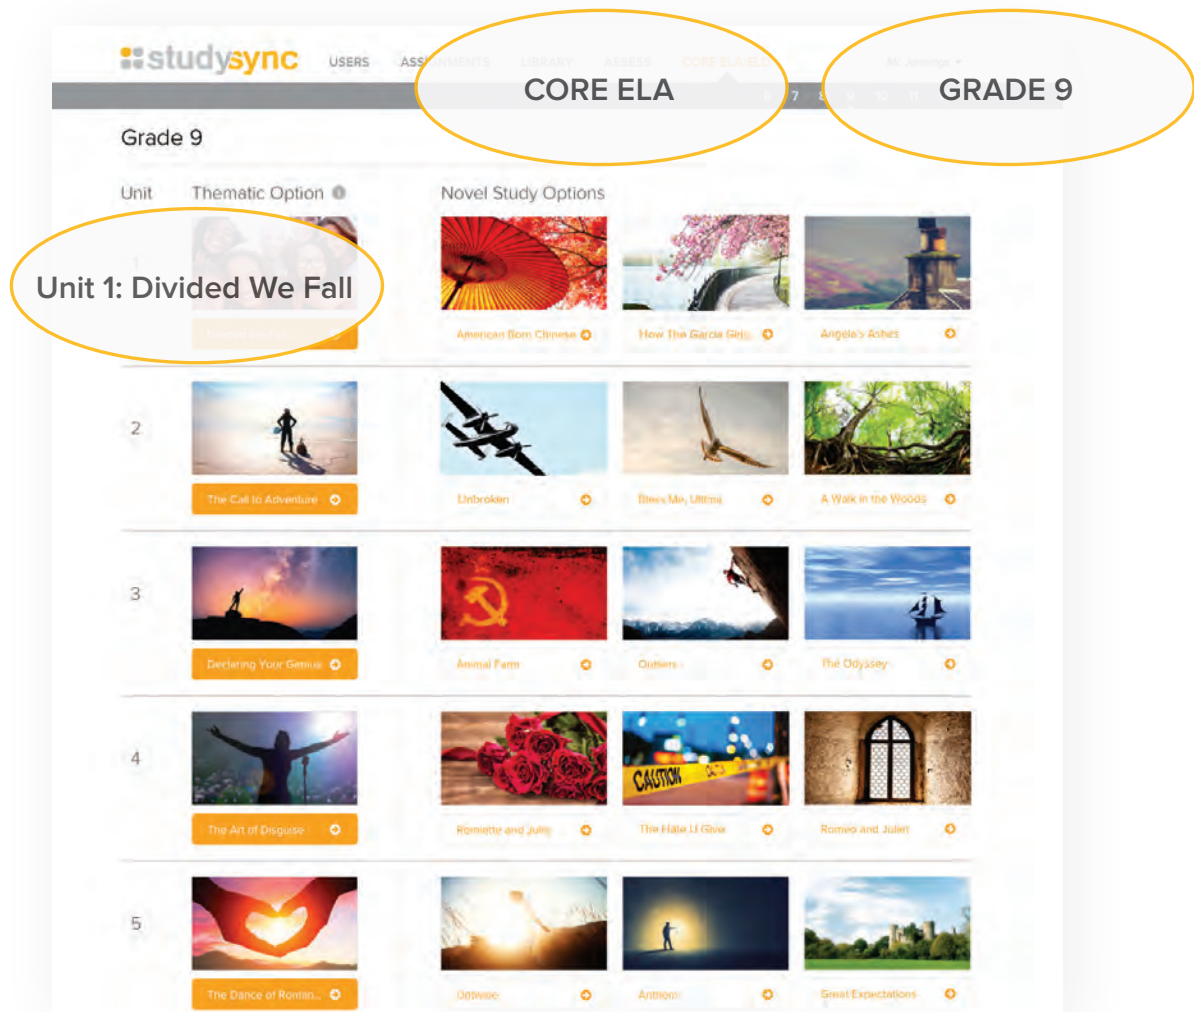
studysync USERS ASS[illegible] LIBRARY ASSESS CORE ELA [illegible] Mr. Jennings

CORE ELA

GRADE 9

6 7 8 9 10 11

Grade 9

Unit Thematic Option

Novel Study Options

1

Unit 1: Divided We Fall

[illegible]

American Born Chinese

How The Garcia Girls

Angela's Ashes

2

The Call to Adventure

Unbroken

Bless Me, Ultima

A Walk in the Woods

3

Declaring Your Genius

Animal Farm

Outliers

The Odyssey

4

CAUTION

The Art of Disguise

Romiette and Julio

The Hate U Give

Romeo and Juliet

5

The Dance of Roman...

Ostwise

Anthem

Great Expectations